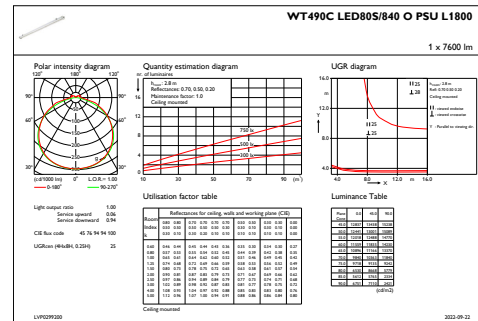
WT490C LED80S/840 O PSU L1800

1 x 7600 lm

Polar intensity diagram

120° 180° 120°

90° 90°

60° 60°

30° 0° 30°

(cd/1000 lm) L.O.R.= 1.00

— 0-180° — 90-270°

Quantity estimation diagram

nr. of luminaires

$h_{room}$: 2.8 m
Reflectances: 0.70, 0.50, 0.20
Maintenance factor: 1.0
Ceiling mounted

750 lx

500 lx

300 lx

10 20 30 40 50 60 70 80 90 (m²)

UGR diagram

16.0

12.0

8.0

4.0

4.0 8.0 12.0 16.0

Y

X

H 2.8
28

H 2.5
25

Light output ratio 1.00
Service upward 0.06
Service downward 0.94

CIE flux code 45 76 94 94 100

UGRcen (4Hx8H, 0.25H) 25

Utilisation factor table

Ceiling mounted

Luminance Table

(cd/m2)

LVP0299200

2022-09-22